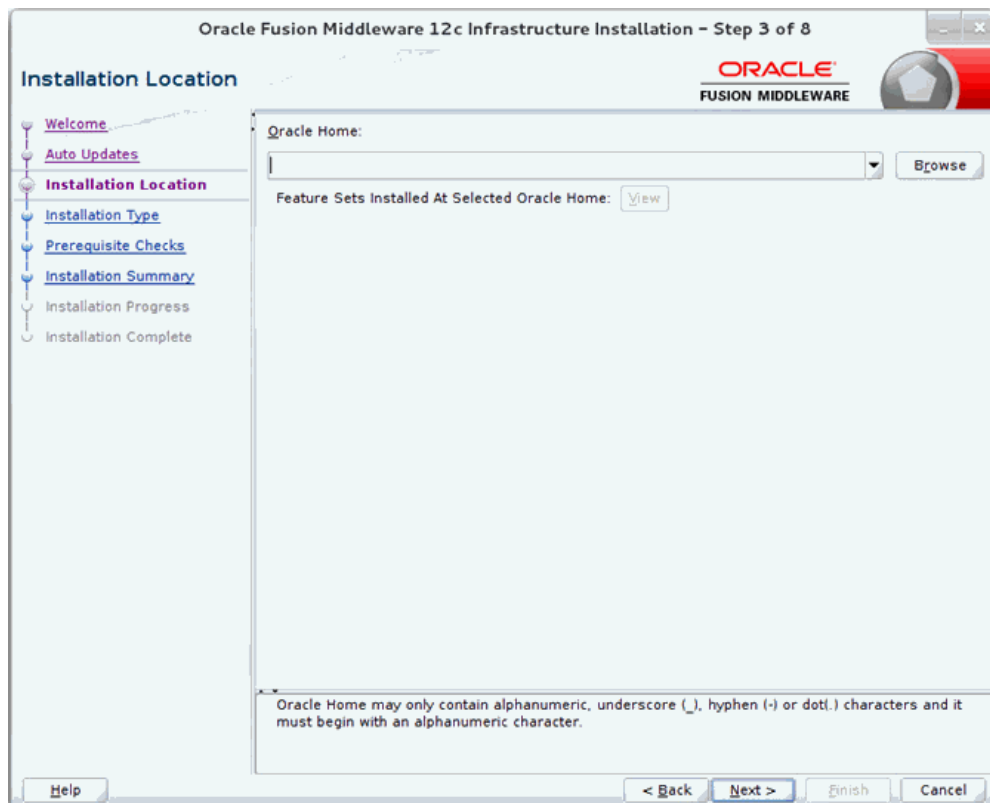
Oracle Fusion Middleware 12c Infrastructure Installation - Step 3 of 8

Installation Location

ORACLE
FUSION MIDDLEWARE

Welcome
Auto Updates
Installation Location
Installation Type
Prerequisite Checks
Installation Summary
Installation Progress
Installation Complete

Oracle Home:

Browse

Feature Sets Installed At Selected Oracle Home: View

Oracle Home may only contain alphanumeric, underscore (_), hyphen (-) or dot(.) characters and it must begin with an alphanumeric character.

Help

< Back
Next >
Finish
Cancel